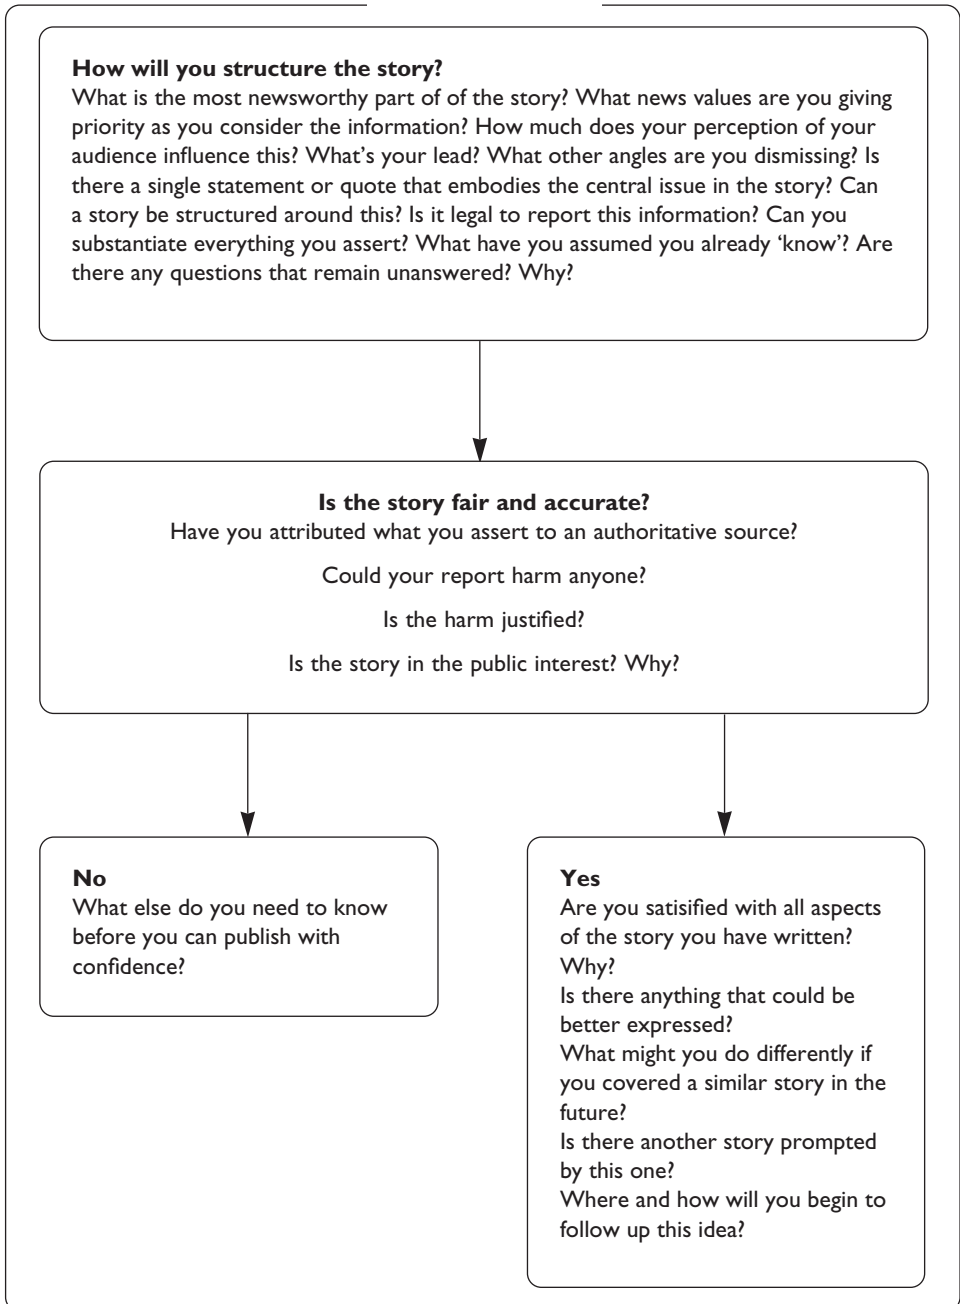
**How will you structure the story?**
What is the most newsworthy part of of the story? What news values are you giving priority as you consider the information? How much does your perception of your audience influence this? What's your lead? What other angles are you dismissing? Is there a single statement or quote that embodies the central issue in the story? Can a story be structured around this? Is it legal to report this information? Can you substantiate everything you assert? What have you assumed you already 'know'? Are there any questions that remain unanswered? Why?

**Is the story fair and accurate?**
Have you attributed what you assert to an authoritative source?

Could your report harm anyone?

Is the harm justified?

Is the story in the public interest? Why?

**No**
What else do you need to know before you can publish with confidence?

**Yes**
Are you satisified with all aspects of the story you have written? Why?
Is there anything that could be better expressed?
What might you do differently if you covered a similar story in the future?
Is there another story prompted by this one?
Where and how will you begin to follow up this idea?